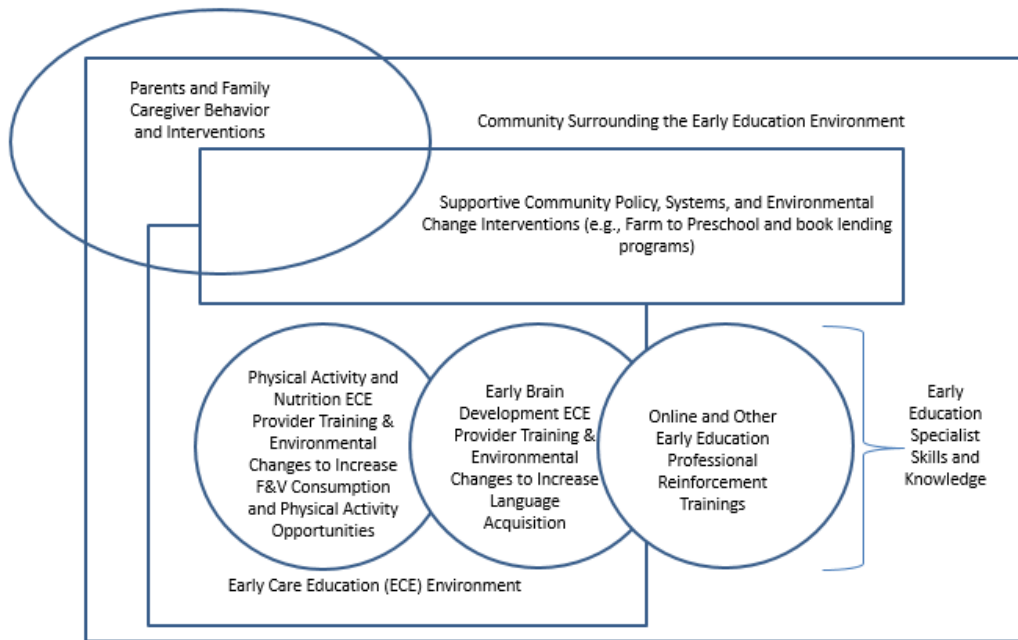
Parents and Family Caregiver Behavior and Interventions

Community Surrounding the Early Education Environment

Supportive Community Policy, Systems, and Environmental Change Interventions (e.g., Farm to Preschool and book lending programs)

Physical Activity and Nutrition ECE Provider Training & Environmental Changes to Increase F&V Consumption and Physical Activity Opportunities

Early Brain Development ECE Provider Training & Environmental Changes to Increase Language Acquisition

Online and Other Early Education Professional Reinforcement Trainings

Early Education Specialist Skills and Knowledge

Early Care Education (ECE) Environment